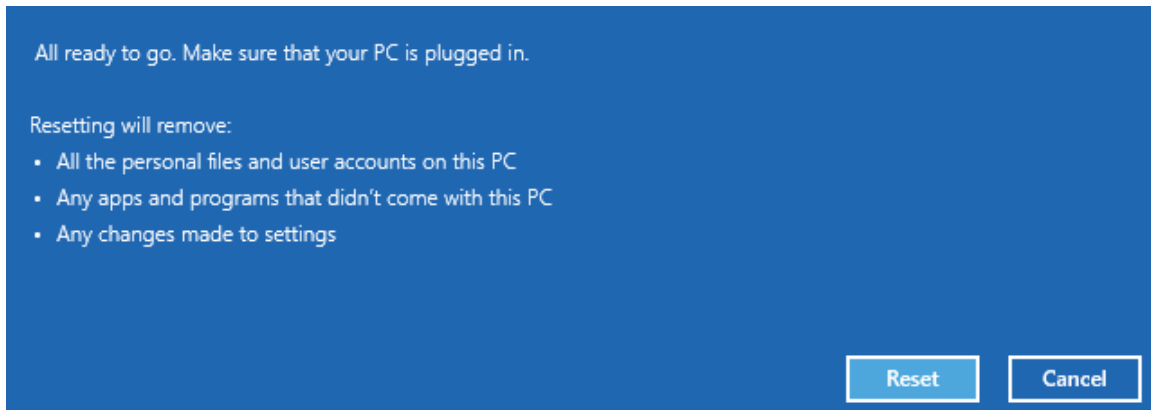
All ready to go. Make sure that your PC is plugged in.

Resetting will remove:
• All the personal files and user accounts on this PC
• Any apps and programs that didn’t come with this PC
• Any changes made to settings

Reset
Cancel